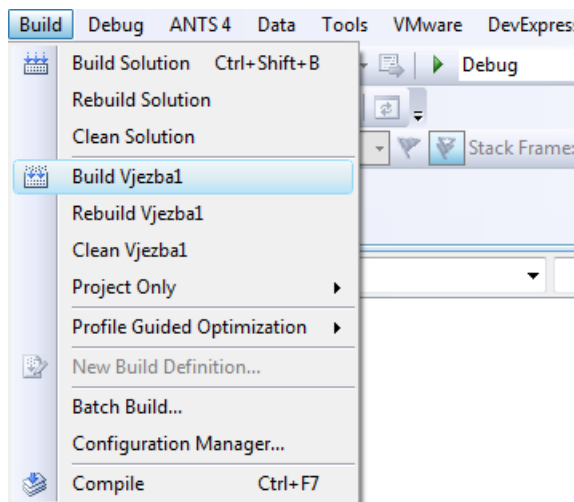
Build Debug ANTS 4 Data Tools VMware DevExpress

Build Solution Ctrl+Shift+B
Rebuild Solution
Clean Solution
Build Vjezba1
Rebuild Vjezba1
Clean Vjezba1
Project Only
Profile Guided Optimization
New Build Definition...
Batch Build...
Configuration Manager...
Compile Ctrl+F7

Debug
Stack Frame